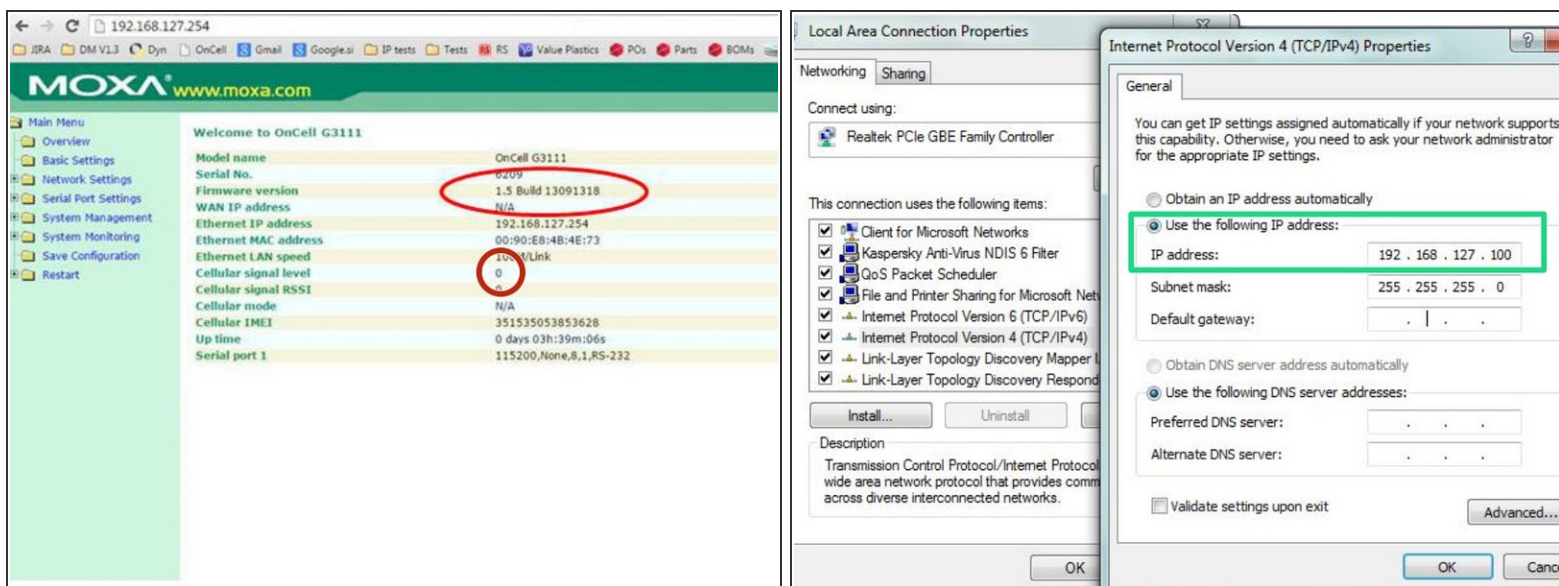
← → C 192.168.127.254

JIRA DM V1.3 Dyn OnCell Gmail Google.si IP tests Tests RS Value Plastics POs Parts BOMs

MOXA® www.moxa.com

Main Menu
Overview
Basic Settings
Network Settings
Serial Port Settings
System Management
System Monitoring
Save Configuration
Restart

Welcome to OnCell G3111

| | |
|---|---|
| Model name | OnCell G3111 |
| Serial No. | 6209 |
| Firmware version | 1.5 Build 13091318 |
| WAN IP address | N/A |
| Ethernet IP address | 192.168.127.254 |
| Ethernet MAC address | 00:90:E8:4B:4E:73 |
| Ethernet LAN speed | 10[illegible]/Link |
| Cellular signal level | 0 |
| Cellular signal RSSI | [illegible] |
| Cellular mode | N/A |
| Cellular IMEI | 351535053853628 |
| Up time | 0 days 03h:39m:06s |
| Serial port 1 | 115200,None,8,1,RS-232 |

Local Area Connection Properties

Networking Sharing

Connect using:

Realtek PCIe GBE Family Controller

This connection uses the following items:

Client for Microsoft Networks
Kaspersky Anti-Virus NDIS 6 Filter
QoS Packet Scheduler
File and Printer Sharing for Microsoft Net
Internet Protocol Version 6 (TCP/IPv6)
Internet Protocol Version 4 (TCP/IPv4)
Link-Layer Topology Discovery Mapper I
Link-Layer Topology Discovery Respond

Install... Uninstall

Description
Transmission Control Protocol/Internet Protocol wide area network protocol that provides comm across diverse interconnected networks.

OK

Internet Protocol Version 4 (TCP/IPv4) Properties

General

You can get IP settings assigned automatically if your network supports this capability. Otherwise, you need to ask your network administrator for the appropriate IP settings.

Obtain an IP address automatically

Use the following IP address:

IP address: 192 . 168 . 127 . 100

Subnet mask: 255 . 255 . 255 . 0

Default gateway: . . .

Obtain DNS server address automatically

Use the following DNS server addresses:

Preferred DNS server: . . .

Alternate DNS server: . . .

Validate settings upon exit

Advanced...

OK Canc